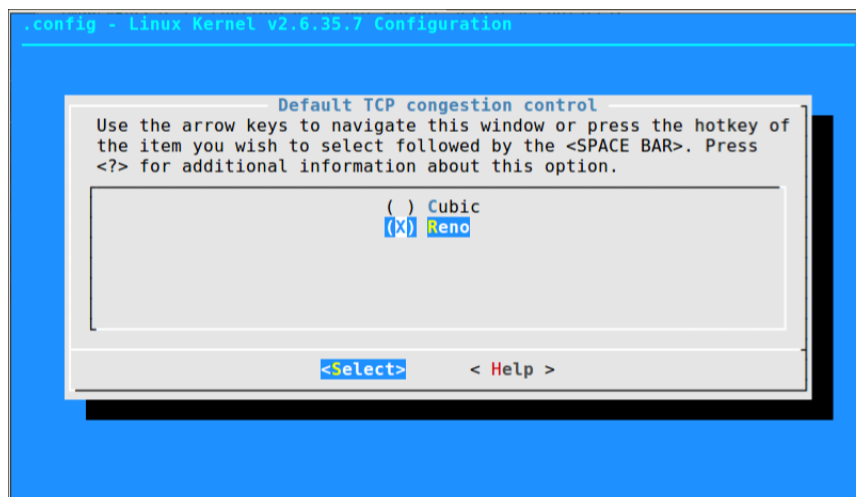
.config - Linux Kernel v2.6.35.7 Configuration

Default TCP congestion control

Use the arrow keys to navigate this window or press the hotkey of the item you wish to select followed by the <SPACE BAR>. Press <?> for additional information about this option.

( ) Cubic
(X) Reno

<Select>    < Help >